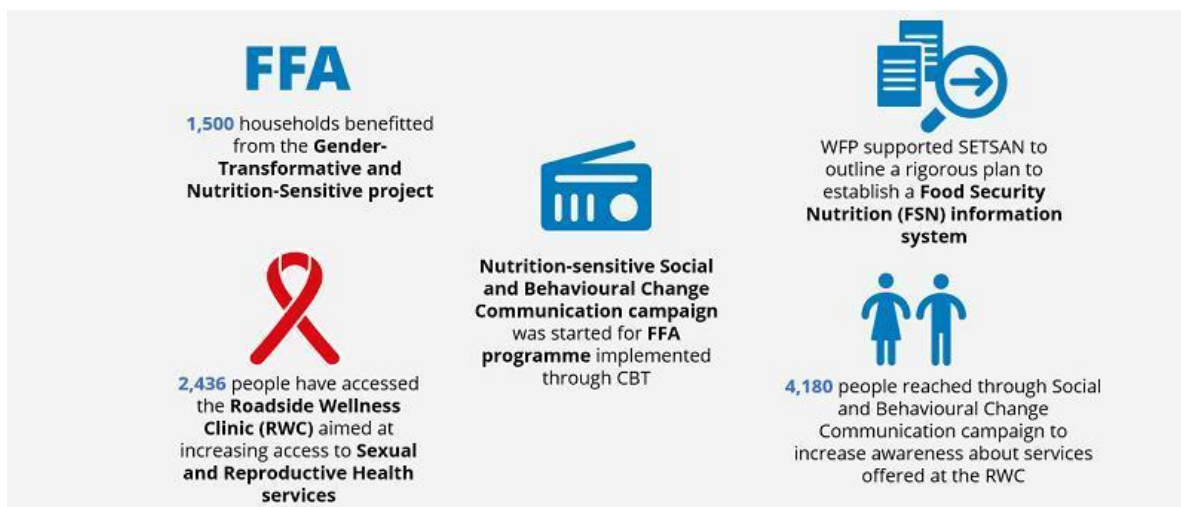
FFA

1,500 households benefitted from the Gender-Transformative and Nutrition-Sensitive project

2,436 people have accessed the Roadside Wellness Clinic (RWC) aimed at increasing access to Sexual and Reproductive Health services

Nutrition-sensitive Social and Behavioural Change Communication campaign was started for FFA programme implemented through CBT

WFP supported SETSAN to outline a rigorous plan to establish a Food Security Nutrition (FSN) information system

4,180 people reached through Social and Behavioural Change Communication campaign to increase awareness about services offered at the RWC